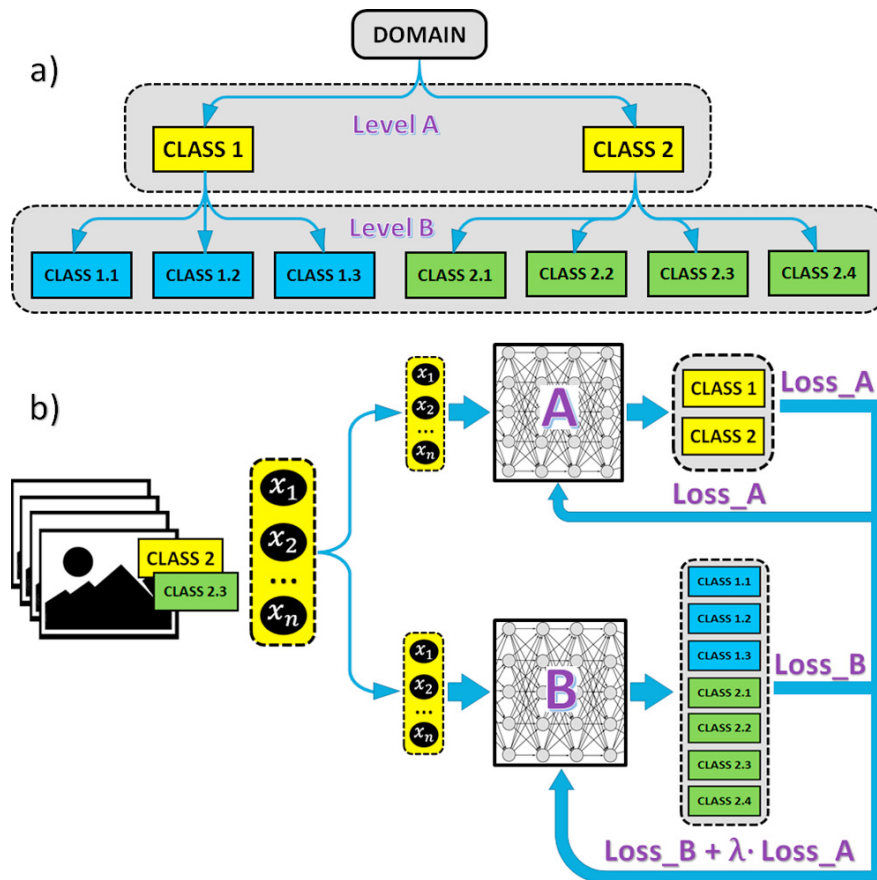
a)

DOMAIN

Level A

CLASS 1

CLASS 2

Level B

CLASS 1.1

CLASS 1.2

CLASS 1.3

CLASS 2.1

CLASS 2.2

CLASS 2.3

CLASS 2.4

b)

CLASS 2

CLASS 2.3

$x_1$

$x_2$

...

$x_n$

$x_1$

$x_2$

...

$x_n$

A

CLASS 1

CLASS 2

Loss_A

Loss_A

$x_1$

$x_2$

...

$x_n$

B

CLASS 1.1

CLASS 1.2

CLASS 1.3

CLASS 2.1

CLASS 2.2

CLASS 2.3

CLASS 2.4

Loss_B

Loss_B + $\lambda\cdot$ Loss_A